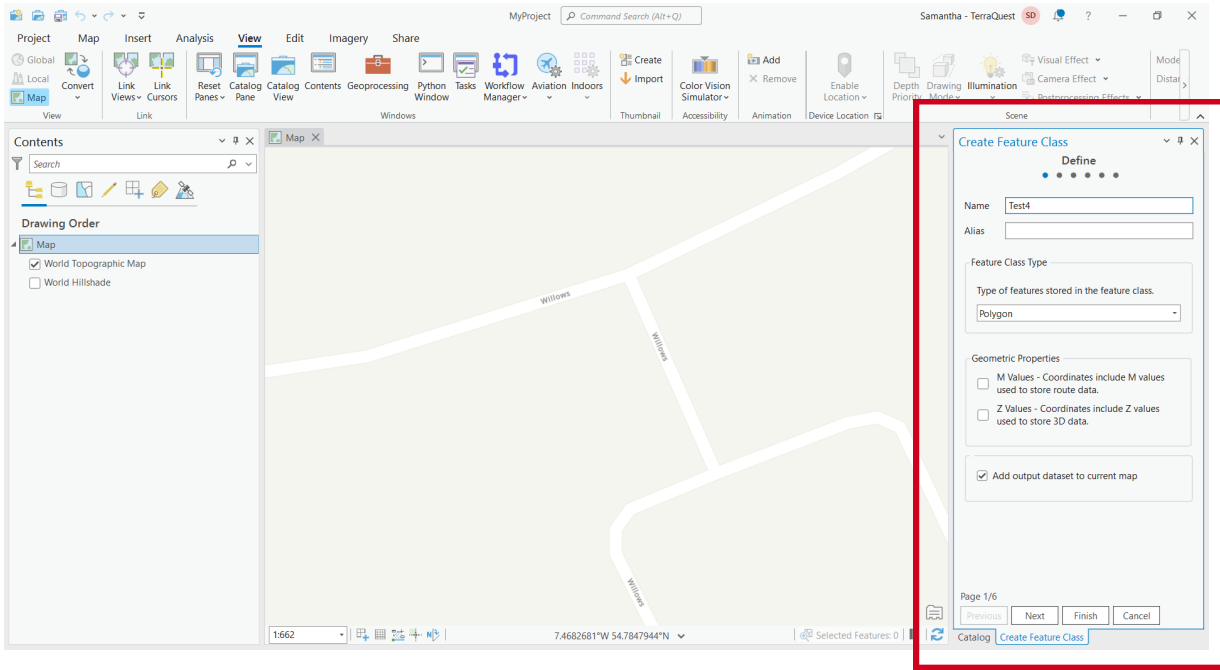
MyProject Command Search (Alt+Q) Samantha - TerraQuest SD ?

Project Map Insert Analysis View Edit Imagery Share

Global Local Map Convert View Link Views Link Cursors Link Reset Panes Catalog Pane Catalog View Contents Geoprocessing Python Window Tasks Workflow Manager Aviation Indoors Windows Create Import Thumbnail Color Vision Simulator Accessibility Add Remove Animation Enable Location Device Location Depth Priority Drawing Mode Illumination Visual Effect Camera Effect Postprocessing Effects Scene Mode Distar

Contents

Search

Drawing Order

Map
World Topographic Map
World Hillshade

Map

Willows
Willows
Willows

1:662 7.4682681°W 54.7847944°N Selected Features: 0

Create Feature Class

Define

Name Test4
Alias

Feature Class Type

Type of features stored in the feature class.

Polygon

Geometric Properties

M Values - Coordinates include M values used to store route data.

Z Values - Coordinates include Z values used to store 3D data.

Add output dataset to current map

Page 1/6

Previous Next Finish Cancel

Catalog Create Feature Class